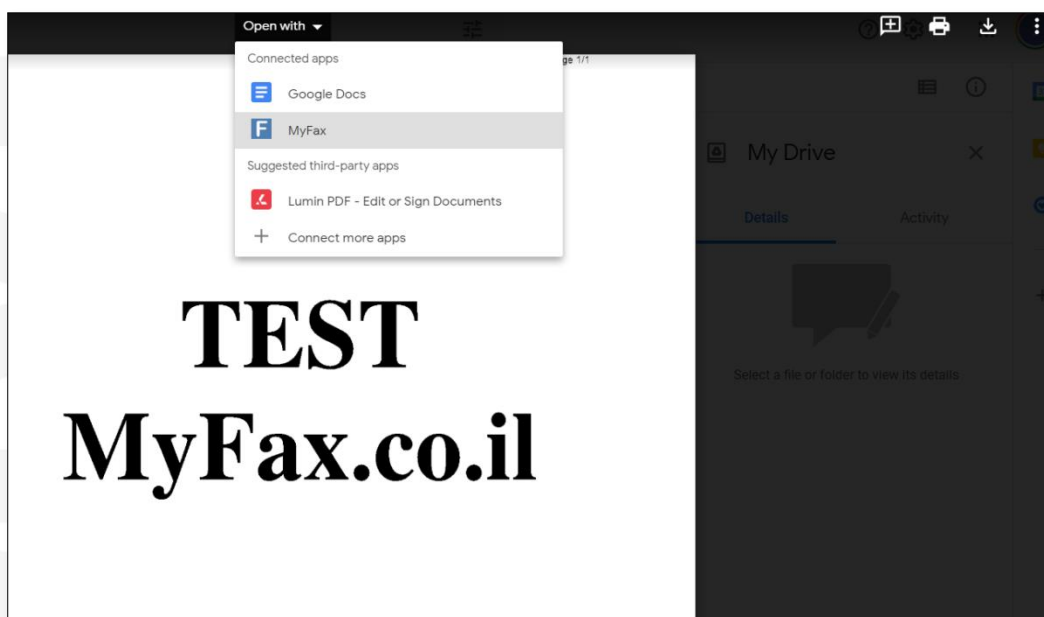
Open with

Connected apps

Google Docs

MyFax

Suggested third-party apps

Lumin PDF - Edit or Sign Documents

Connect more apps

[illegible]ge 1/1

My Drive

Details

Activity

Select a file or folder to view its details

TEST

MyFax.co.il